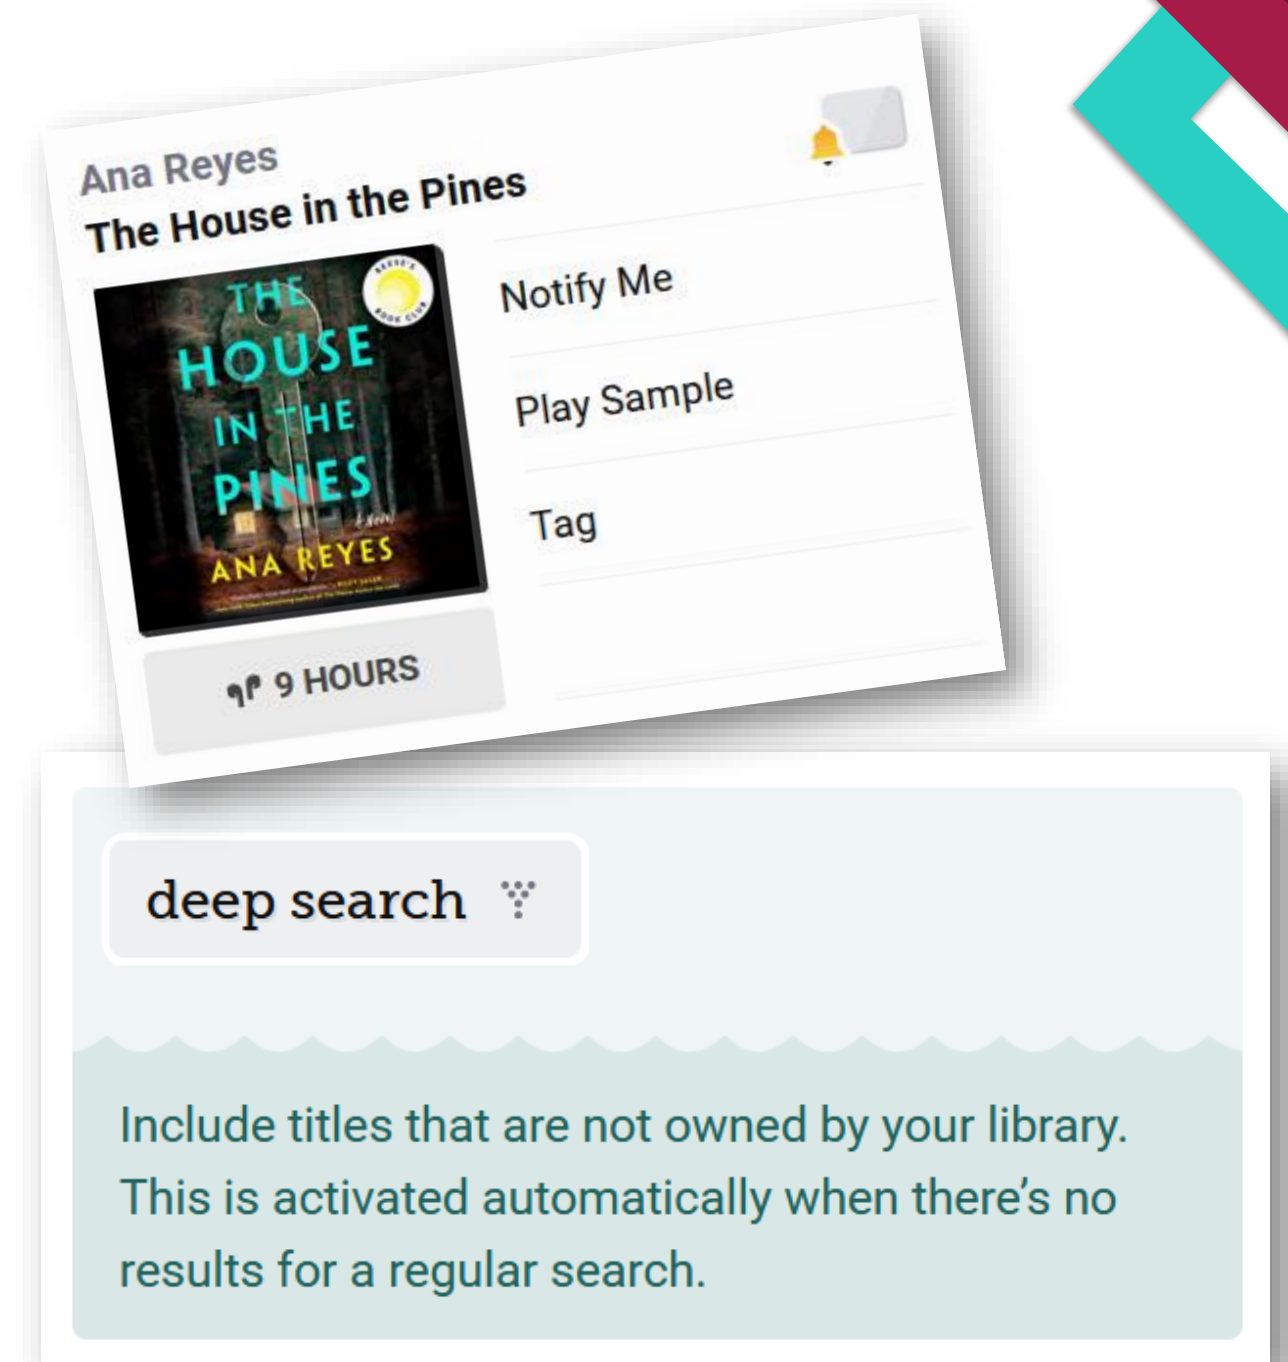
Ana Reyes
The House in the Pines

REESE'S BOOK CLUB
THE HOUSE IN THE PINES
A Novel
ANA REYES
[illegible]

9 HOURS

Notify Me

Play Sample

Tag

deep search

Include titles that are not owned by your library. This is activated automatically when there's no results for a regular search.